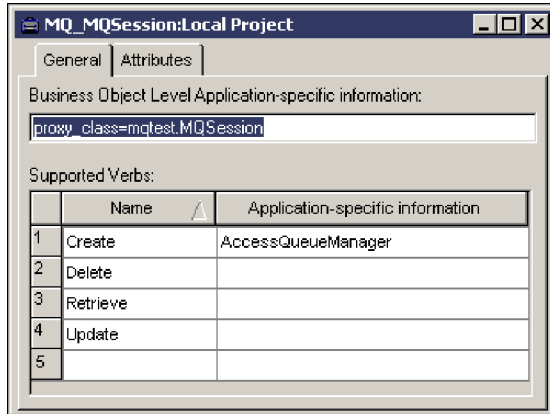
MQ_MQSession:Local Project

General | Attributes

Business Object Level Application-specific information:

proxy_class=mqtest.MQSession

Supported Verbs:

| | Name | Application-specific information |
|---|---|---|
| 1 | Create | AccessQueueManager |
| 2 | Delete | |
| 3 | Retrieve | |
| 4 | Update | |
| 5 | | |